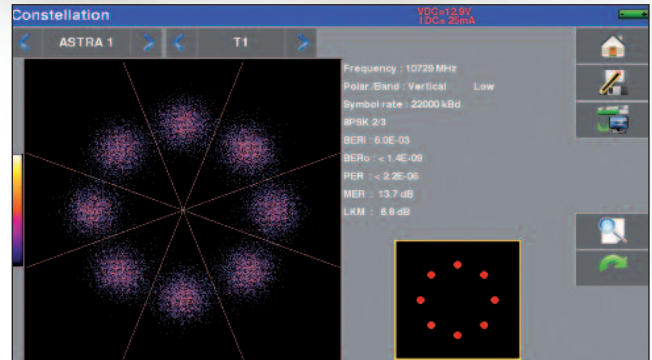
Constellation

VDC=12.9V
IDC=25mA

ASTRA 1

T1

Frequency : 10729 MHz

Polar./Band : Vertical Low

Symbol rate : 22000 kBd

8PSK 2/3

BERi : 6.0E-03

BERo : < 1.4E-09

PER : < 2.2E-06

MER : 13.7 dB

LKM : 6.8 dB